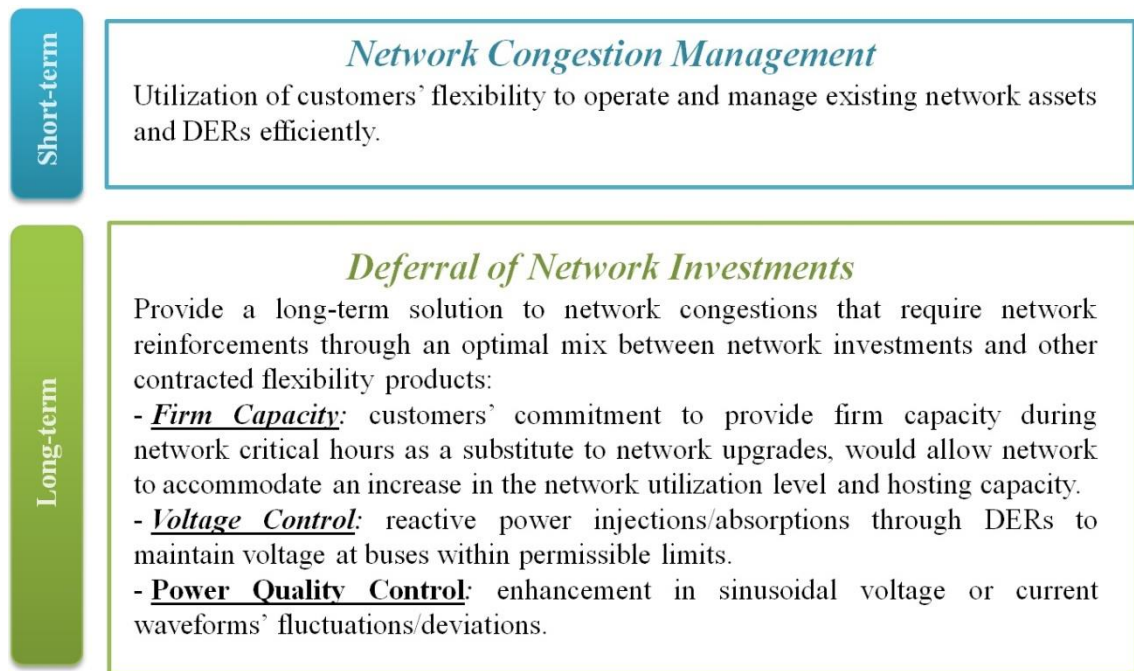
Short-term

Network Congestion Management

Utilization of customers' flexibility to operate and manage existing network assets and DERs efficiently.

Long-term

Deferral of Network Investments

Provide a long-term solution to network congestions that require network reinforcements through an optimal mix between network investments and other contracted flexibility products:

- Firm Capacity: customers' commitment to provide firm capacity during network critical hours as a substitute to network upgrades, would allow network to accommodate an increase in the network utilization level and hosting capacity.

- Voltage Control: reactive power injections/absorptions through DERs to maintain voltage at buses within permissible limits.

- Power Quality Control: enhancement in sinusoidal voltage or current waveforms' fluctuations/deviations.